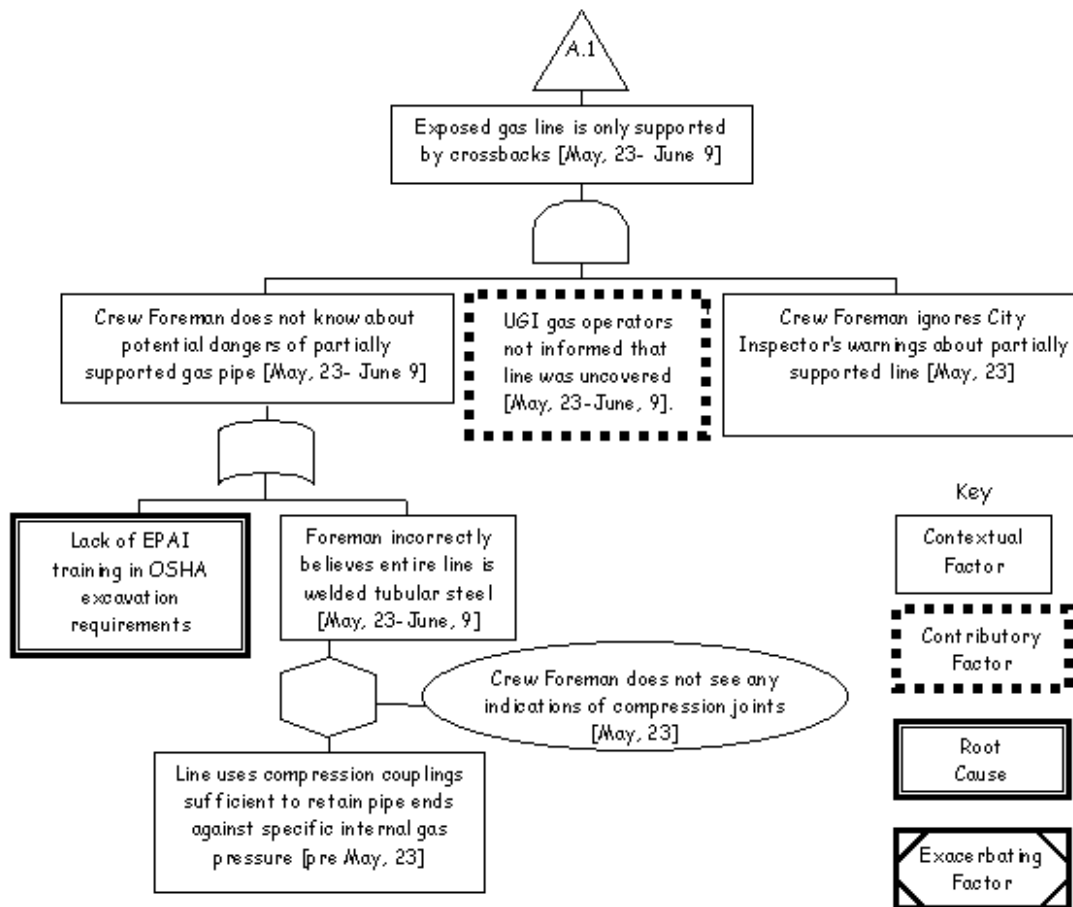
A.1

Exposed gas line is only supported by crossbacks [May, 23- June 9]

Crew Foreman does not know about potential dangers of partially supported gas pipe [May, 23- June 9]

UGI gas operators not informed that line was uncovered [May, 23-June, 9].

Crew Foreman ignores City Inspector's warnings about partially supported line [May, 23]

Lack of EPAI training in OSHA excavation requirements

Foreman incorrectly believes entire line is welded tubular steel [May, 23- June, 9]

Crew Foreman does not see any indications of compression joints [May, 23]

Line uses compression couplings sufficient to retain pipe ends against specific internal gas pressure [pre May, 23]

Key

Contextual Factor

Contributory Factor

Root Cause

Exacerbating Factor